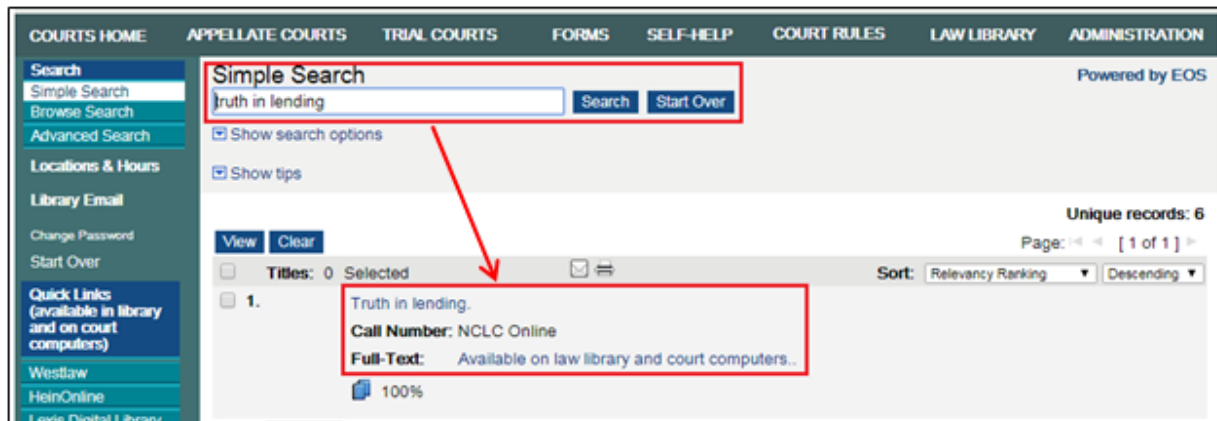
COURTS HOME APPELLATE COURTS TRIAL COURTS FORMS SELF-HELP COURT RULES LAW LIBRARY ADMINISTRATION

Search
Simple Search
Browse Search
Advanced Search
Locations & Hours
Library Email
Change Password
Start Over
Quick Links (available in library and on court computers)
Westlaw
HeinOnline
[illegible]

Simple Search
truth in lending
Search
Start Over
Powered by EOS
Show search options
Show tips

Unique records: 6
View Clear
Page: [ 1 of 1 ]
Titles: 0 Selected
Sort: Relevancy Ranking Descending

1. Truth in lending.
Call Number: NCLC Online
Full-Text: Available on law library and court computers..
100%